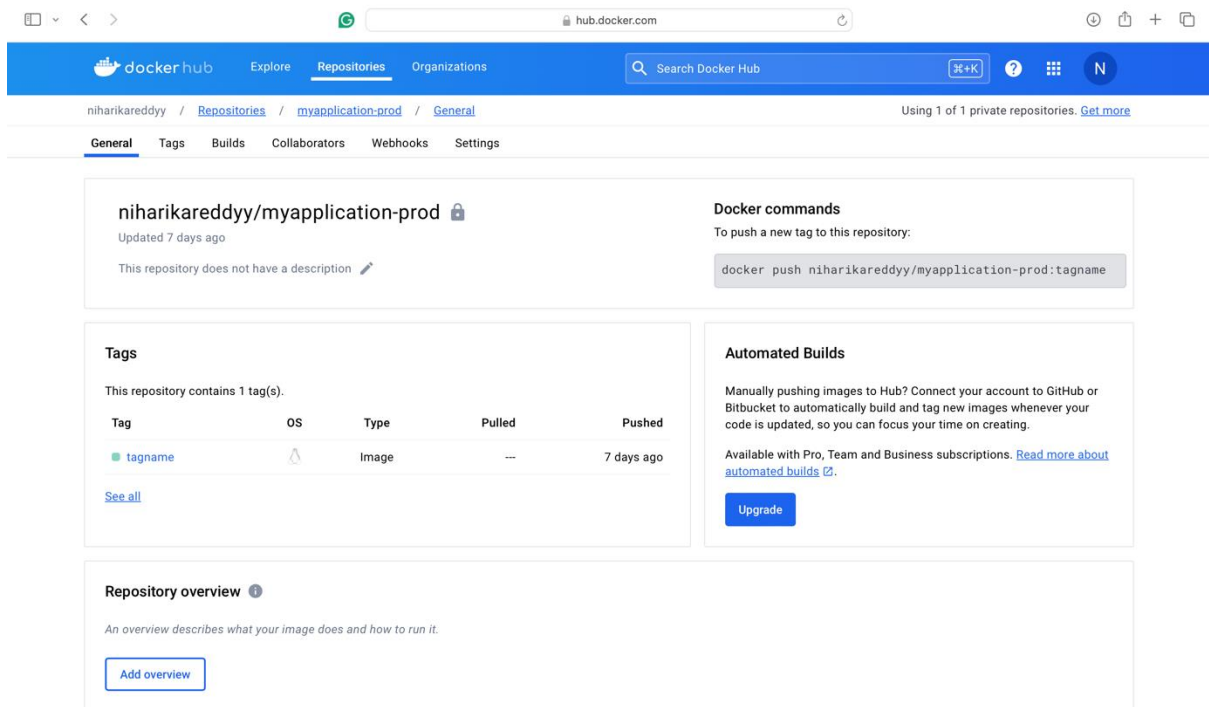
hub.docker.com

docker hub Explore Repositories Organizations Search Docker Hub ⌘+K N

niharikareddyy / Repositories / myapplication-prod / General

Using 1 of 1 private repositories. Get more

General Tags Builds Collaborators Webhooks Settings

niharikareddyy/myapplication-prod

Updated 7 days ago

This repository does not have a description

Docker commands

To push a new tag to this repository:

docker push niharikareddyy/myapplication-prod:tagname

Tags

This repository contains 1 tag(s).

| Tag | OS | Type | Pulled | Pushed |
|---|---|---|---|---|
| tagname | | Image | --- | 7 days ago |

See all

Automated Builds

Manually pushing images to Hub? Connect your account to GitHub or Bitbucket to automatically build and tag new images whenever your code is updated, so you can focus your time on creating.

Available with Pro, Team and Business subscriptions. Read more about automated builds.

Upgrade

Repository overview

An overview describes what your image does and how to run it.

Add overview